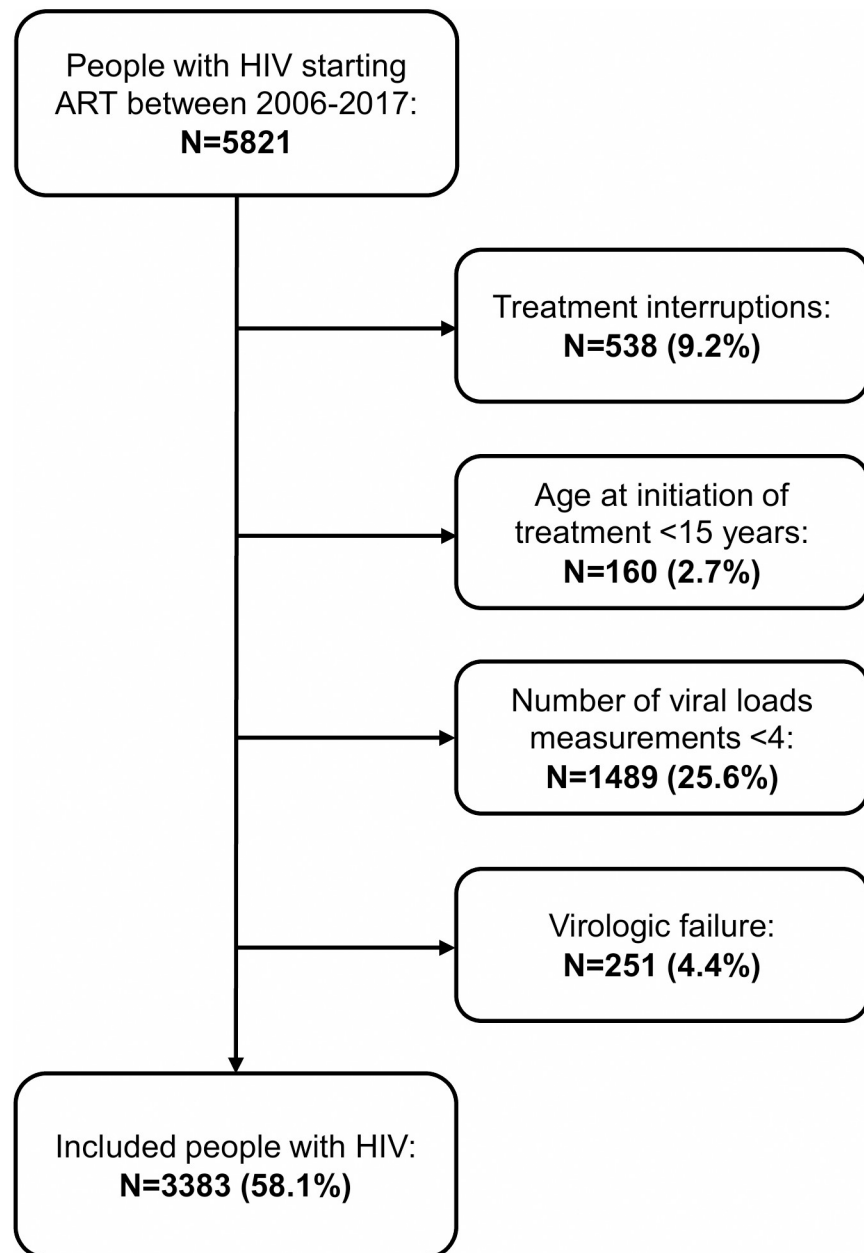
People with HIV starting ART between 2006-2017:
N=5821

Treatment interruptions:
N=538 (9.2%)

Age at initiation of treatment <15 years:
N=160 (2.7%)

Number of viral loads measurements <4:
N=1489 (25.6%)

Virologic failure:
N=251 (4.4%)

Included people with HIV:
N=3383 (58.1%)